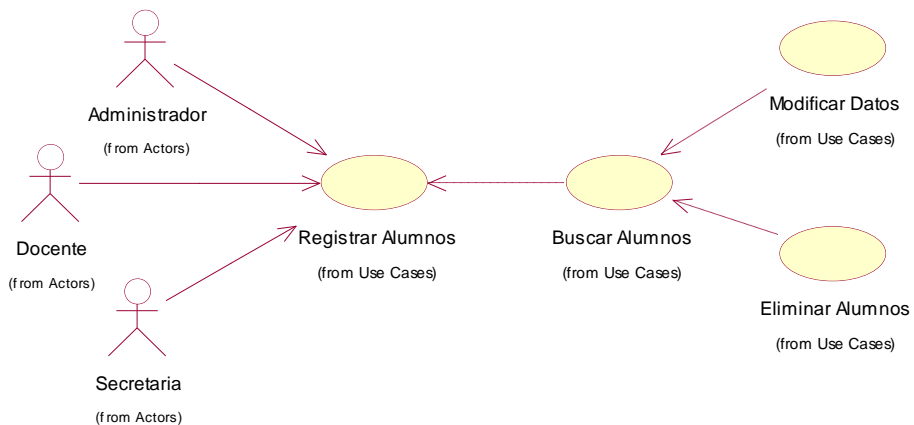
Administrador

(from Actors)

Modificar Datos

(from Use Cases)

Docente

(from Actors)

Registrar Alumnos

(from Use Cases)

Buscar Alumnos

(from Use Cases)

Eliminar Alumnos

(from Use Cases)

Secretaria

(from Actors)